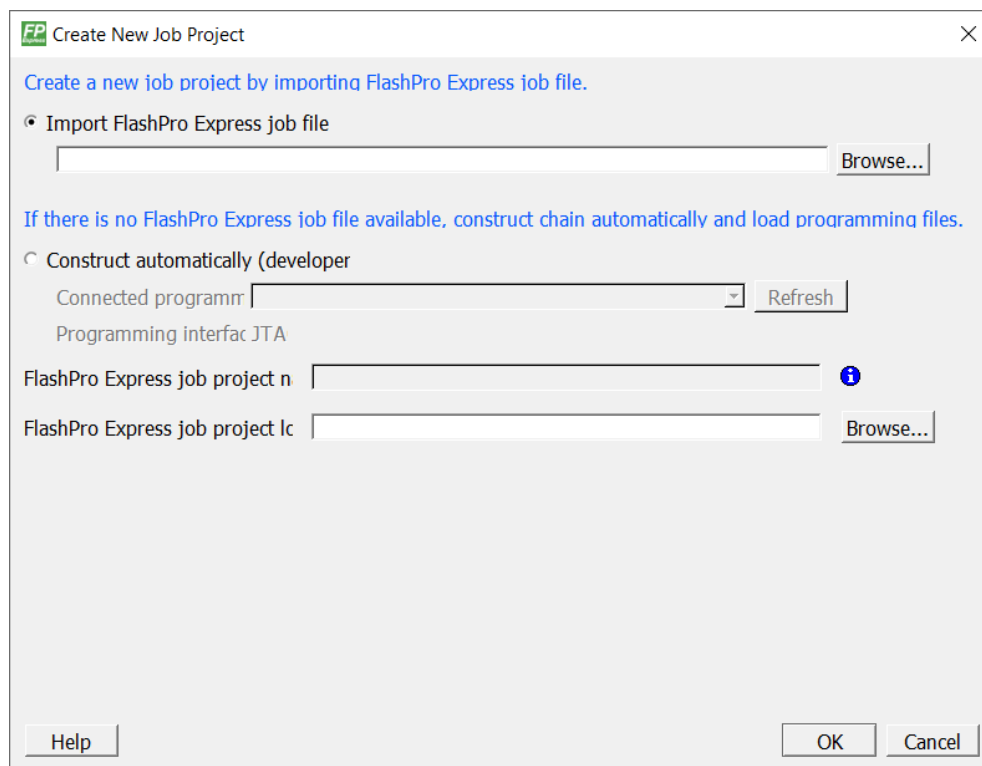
FP Create New Job Project

Create a new job project by importing FlashPro Express job file.

Import FlashPro Express job file

Browse...

If there is no FlashPro Express job file available, construct chain automatically and load programming files.

Construct automatically (developer

Connected programm

Refresh

Programming interfac JTA

FlashPro Express job project n

FlashPro Express job project lc

Browse...

Help

OK

Cancel